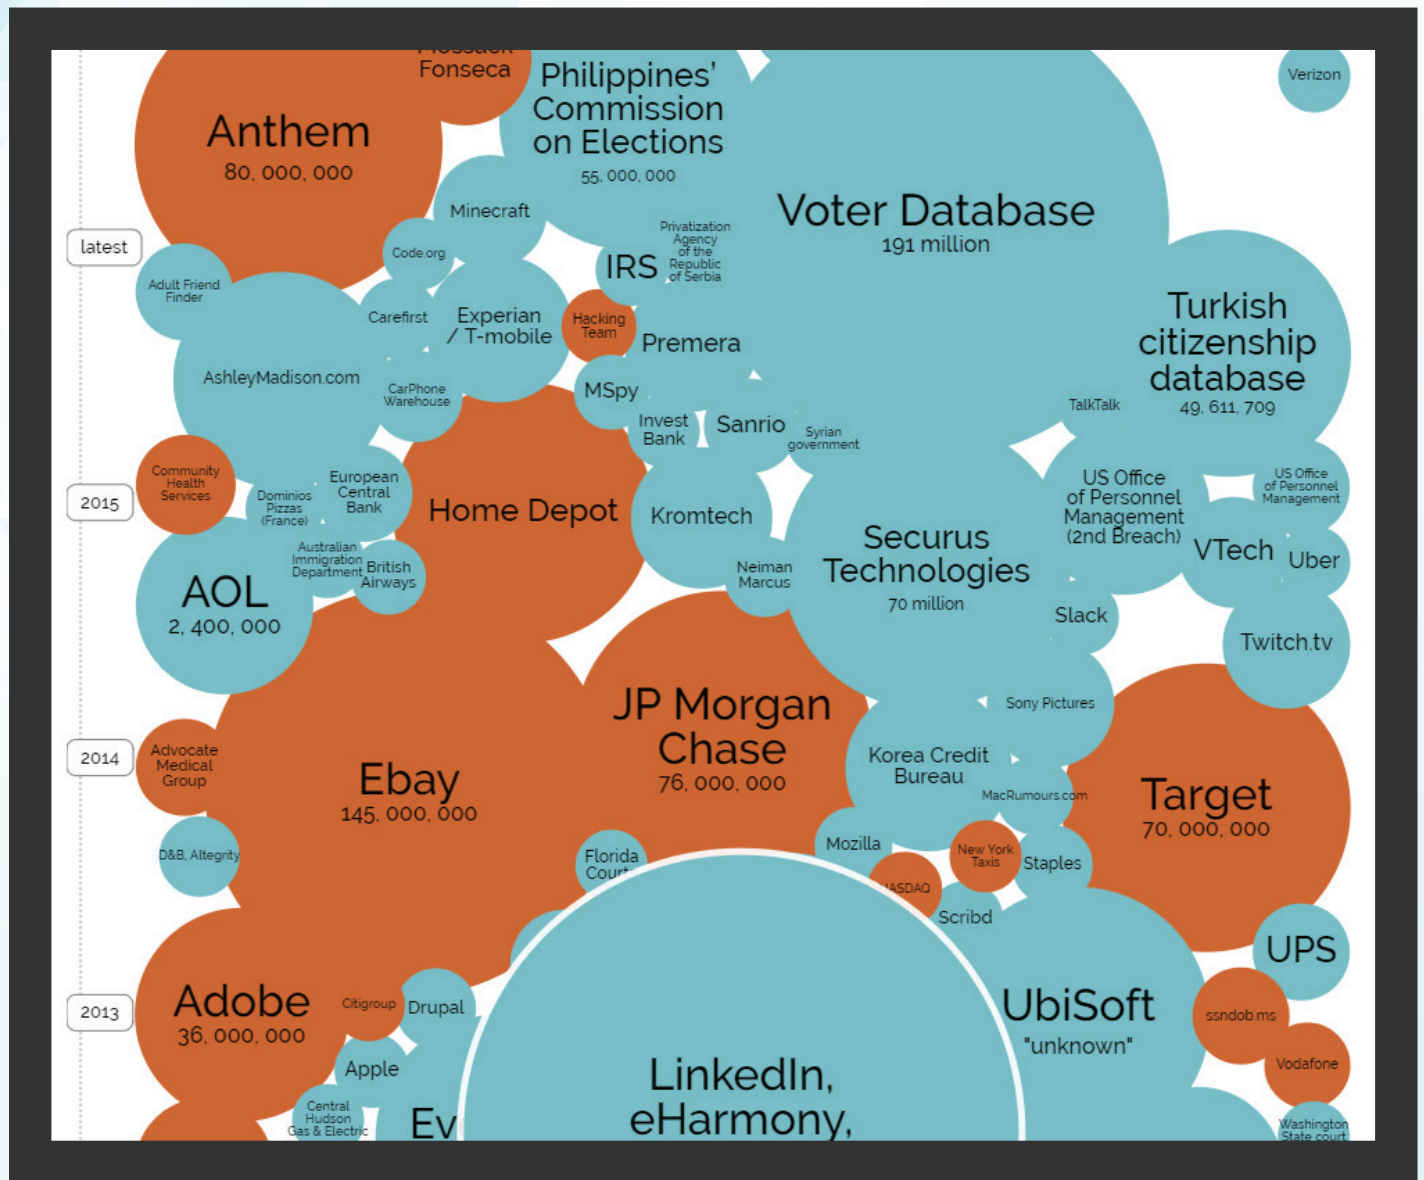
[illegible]
Fonseca

Philippines' Commission on Elections
55, 000, 000

Verizon

Anthem
80, 000, 000

Voter Database
191 million

Minecraft

Privatization Agency of the Republic of Serbia

IRS

latest

Code.org

Adult Friend Finder

Carefirst

Experian / T-mobile

Hacking Team

Premera

Turkish citizenship database
49, 611, 709

AshleyMadison.com

CarPhone Warehouse

MSpy

TalkTalk

Invest Bank

Sanrio

Syrian government

Community Health Services

2015

Dominios Pizzas (France)

European Central Bank

Home Depot

Kromtech

US Office of Personnel Management (2nd Breach)

US Office of Personnel Management

VTech

Uber

Australian Immigration Department

British Airways

AOL
2, 400, 000

Neiman Marcus

Securus Technologies
70 million

Slack

Twitch.tv

JP Morgan Chase
76, 000, 000

Sony Pictures

2014

Advocate Medical Group

Ebay
145, 000, 000

Korea Credit Bureau

MacRumours.com

Target
70, 000, 000

D&B, Altegrity

Mozilla

Florida Court

New York Taxis

Staples

NASDAQ

Scribd

UPS

2013

Adobe
36, 000, 000

Citigroup

Drupal

UbiSoft
"unknown"

ssndob.ms

Apple

LinkedIn, eHarmony,

Vodafone

Central Hudson Gas & Electric

Ev

Washington State court